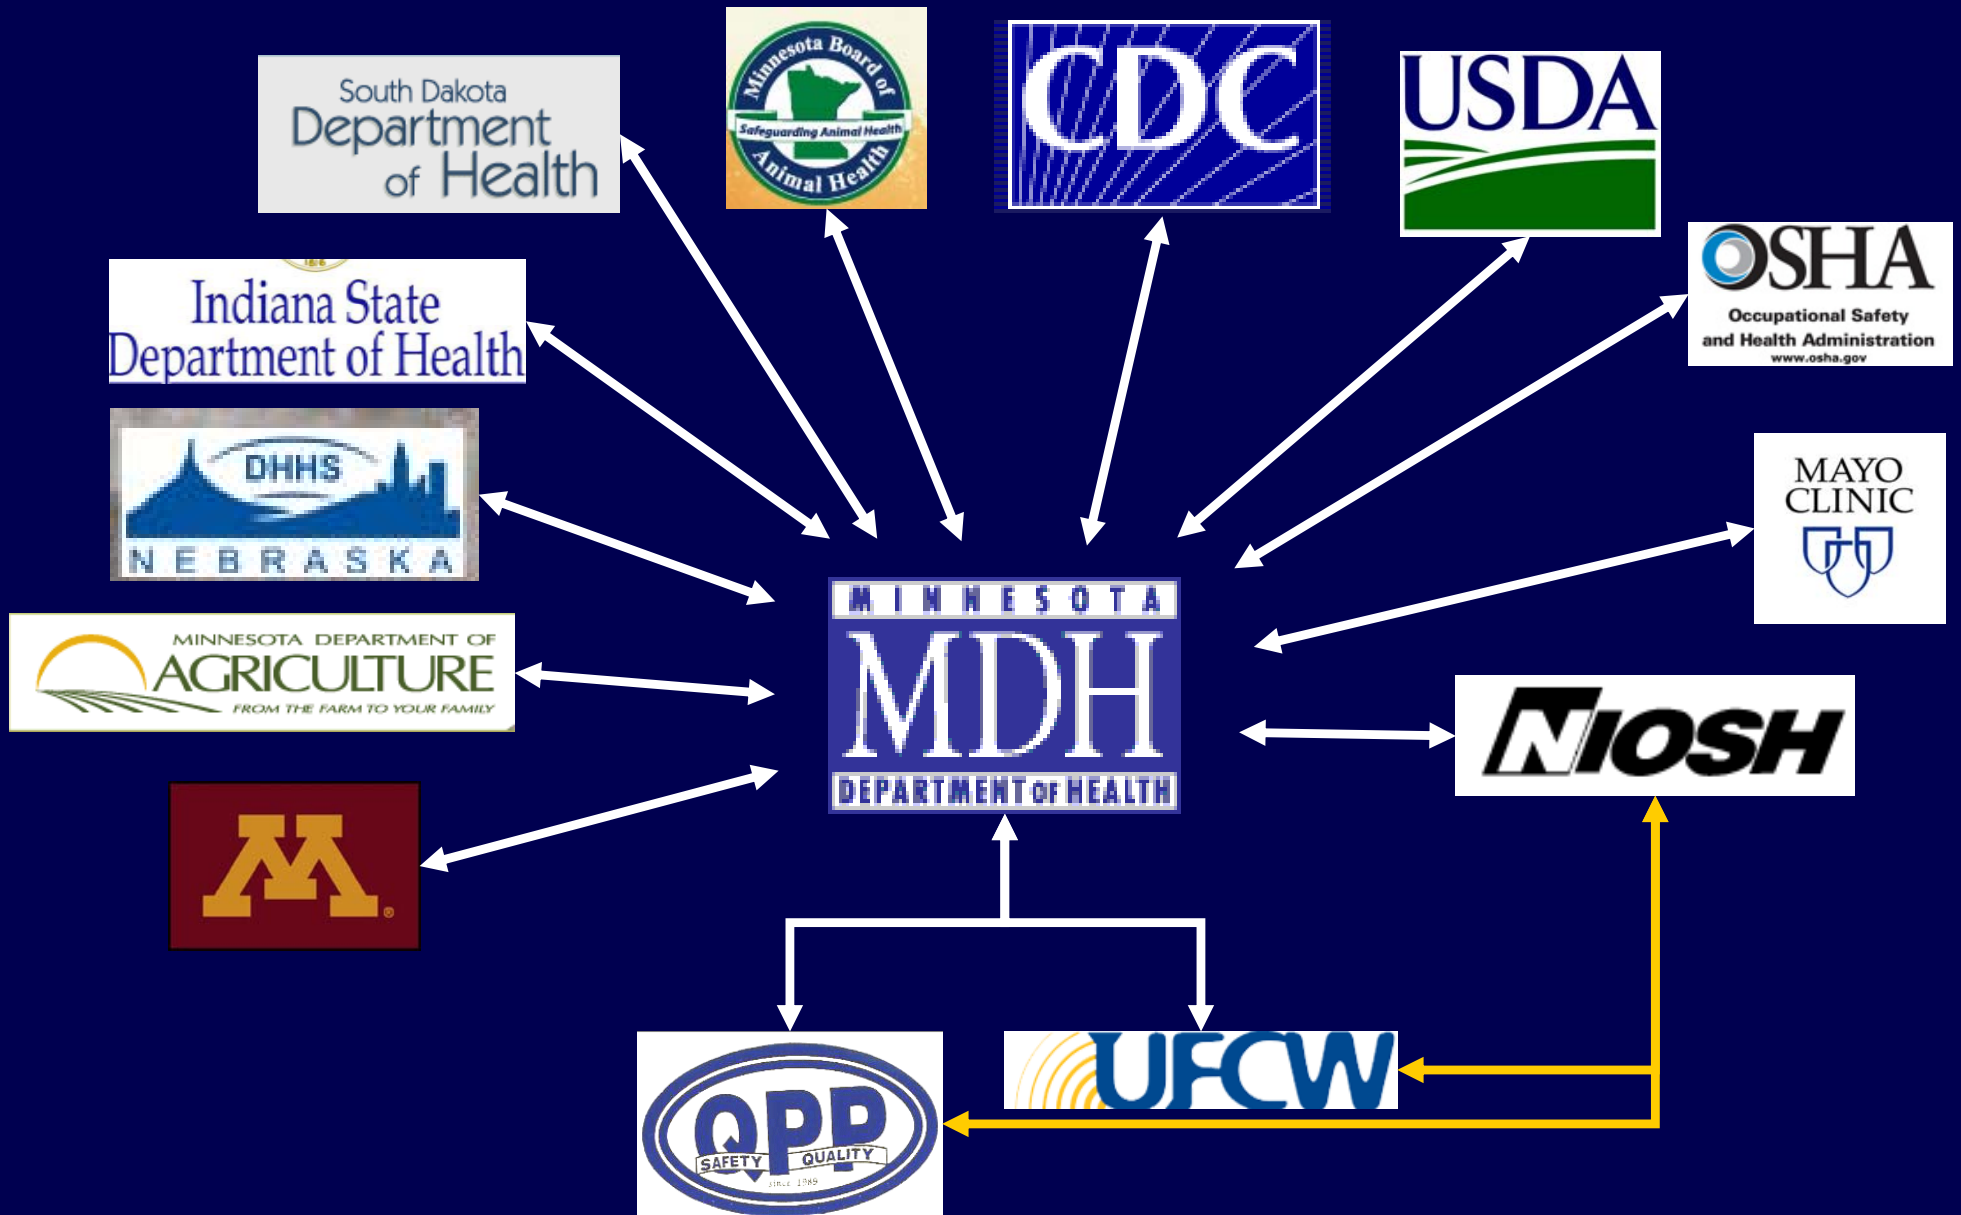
South Dakota Department of Health

Minnesota Board of Animal Health
Safeguarding Animal Health

CDC

USDA

OSHA
Occupational Safety and Health Administration
www.osha.gov

Indiana State Department of Health

DHHS
NEBRASKA

MAYO CLINIC

MINNESOTA DEPARTMENT OF AGRICULTURE
FROM THE FARM TO YOUR FAMILY

MINNESOTA
MDH
DEPARTMENT OF HEALTH

NIOSH

M

QPP
SAFETY QUALITY
since 1989

UFCW